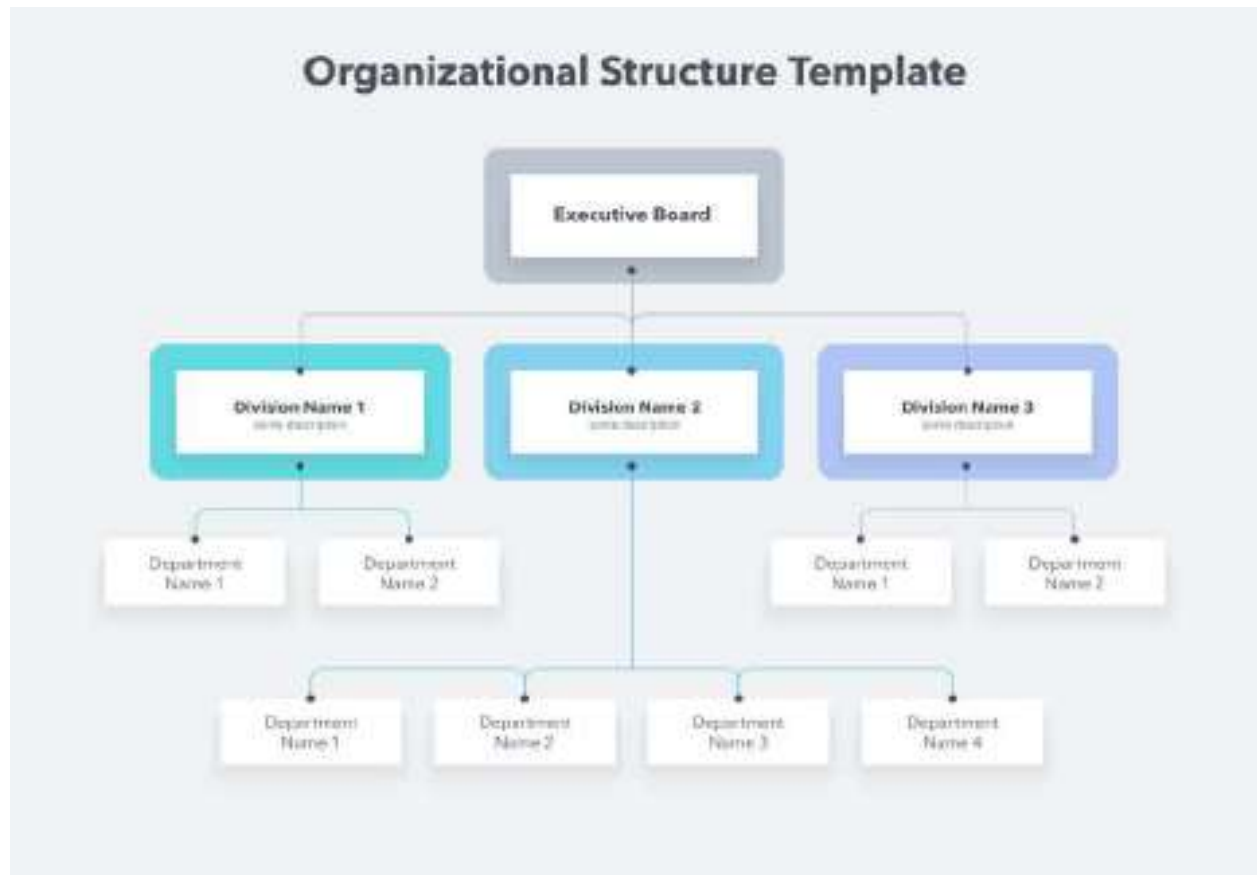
Organizational Structure Template

Executive Board

Division Name 1
some description

Division Name 2
some description

Division Name 3
some description

Department Name 1

Department Name 2

Department Name 1

Department Name 2

Department Name 1

Department Name 2

Department Name 3

Department Name 4